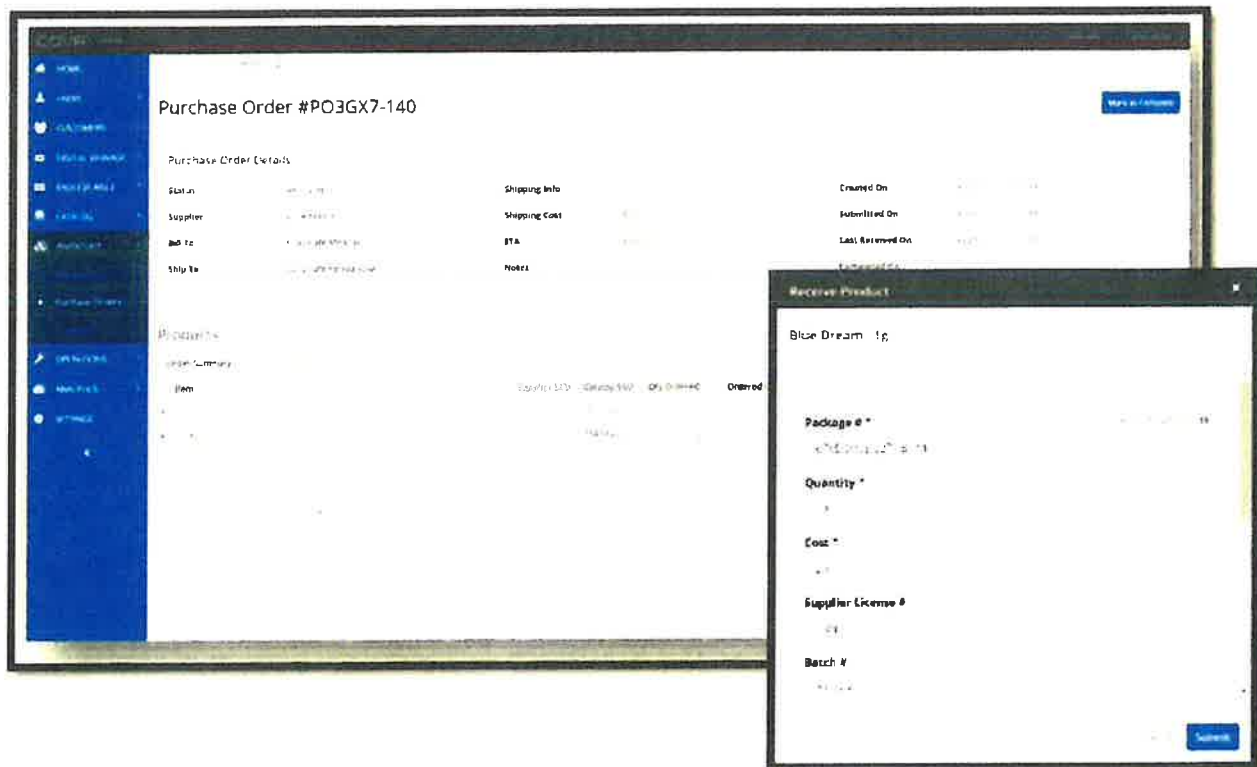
COVA

HOME

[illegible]

CUSTOMERS

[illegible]

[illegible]

CATALOG

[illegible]

Purchase Orders

OPERATIONS

ANALYTICS

SETTINGS

Purchase Order #PO3GX7-140

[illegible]

Purchase Order Details

Status

Supplier

Bill To

Ship To

Shipping Info

Shipping Cost

ETA

Notes

Created On

Submitted On

Last Received On

Products

Order Summary

Item

Qty Ordered

Ordered

Receive Product

Blue Dream - 1g

Package # *

Quantity *

Cost *

Supplier License #

Batch #

Submit